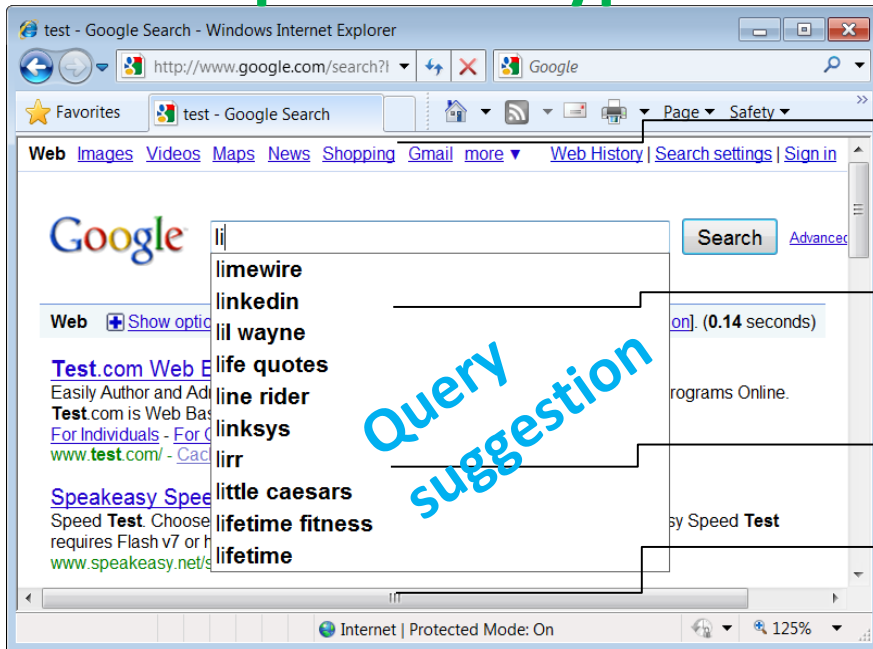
test - Google Search - Windows Internet Explorer

http://www.google.com/search?

Google

Favorites

test - Google Search

Page ▾ Safety ▾

Web Images Videos Maps News Shopping Gmail more ▾ Web History | Search settings | Sign in

Google

li

Search

Advanced

limewire
linkedin
lil wayne
life quotes
line rider
linksys
lirr
little caesars
lifetime fitness
lifetime

Web Show optio on]. (0.14 seconds)

Test.com Web E
Easily Author and Adı rograms Online.
Test.com is Web Bas
For Individuals - For C
www.test.com/ - Cach

Speakeasy Spee
Speed Test. Choose sy Speed Test
requires Flash v7 or h
www.speakeasy.net/s

Query suggestion

Internet | Protected Mode: On

125%